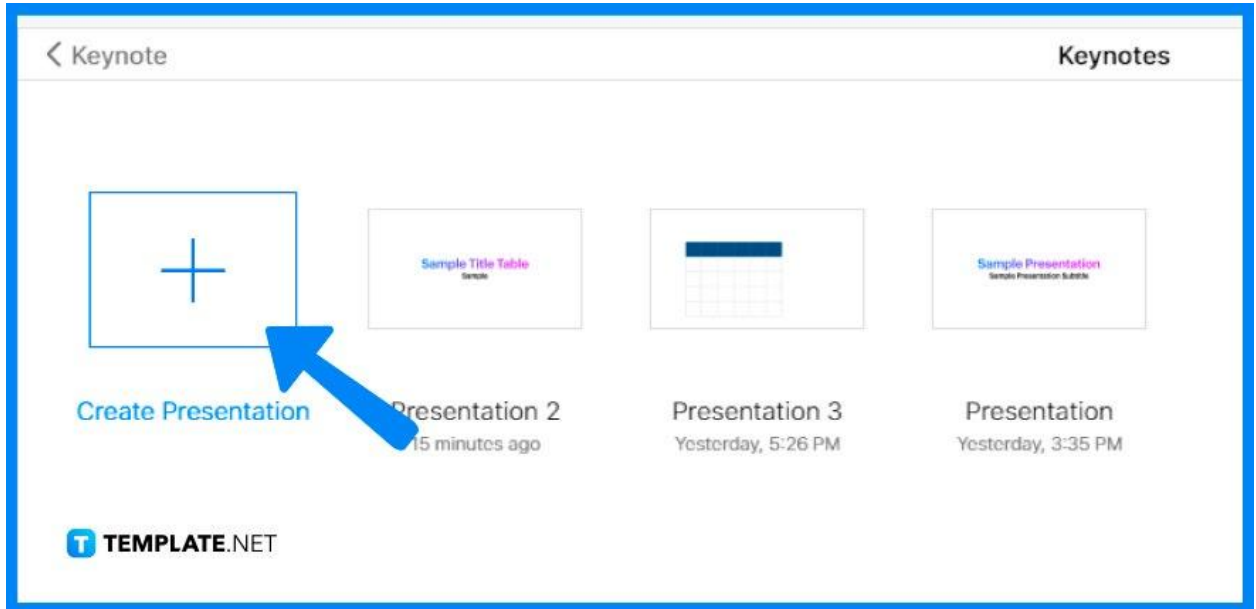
< Keynote

Keynotes

+

Sample Title Table
Sample

Sample Presentation
Sample Presentation Subtitle

Create Presentation

Presentation 2
15 minutes ago

Presentation 3
Yesterday, 5:26 PM

Presentation
Yesterday, 3:35 PM

T TEMPLATE.NET